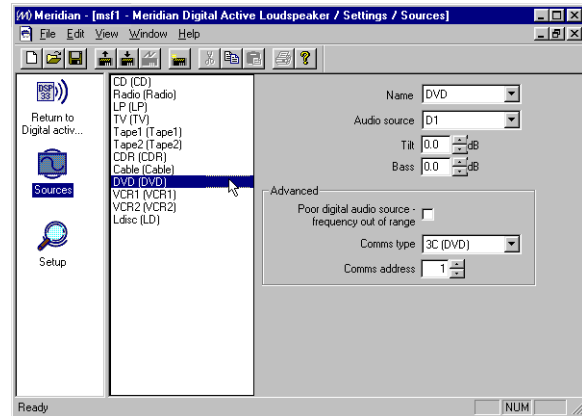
Meridian - [msf1 - Meridian Digital Active Loudspeaker / Settings / Sources]

File Edit View Window Help

DSP 33

Return to Digital activ...

Sources

Setup

CD (CD)
Radio (Radio)
LP (LP)
TV (TV)
Tape1 (Tape1)
Tape2 (Tape2)
CDR (CDR)
Cable (Cable)
DVD (DVD)
VCR1 (VCR1)
VCR2 (VCR2)
Ldisc (LD)

Name DVD

Audio source D1

Tilt 0.0 dB

Bass 0.0 dB

Advanced

Poor digital audio source - frequency out of range

Comms type 3C (DVD)

Comms address 1

Ready

NUM